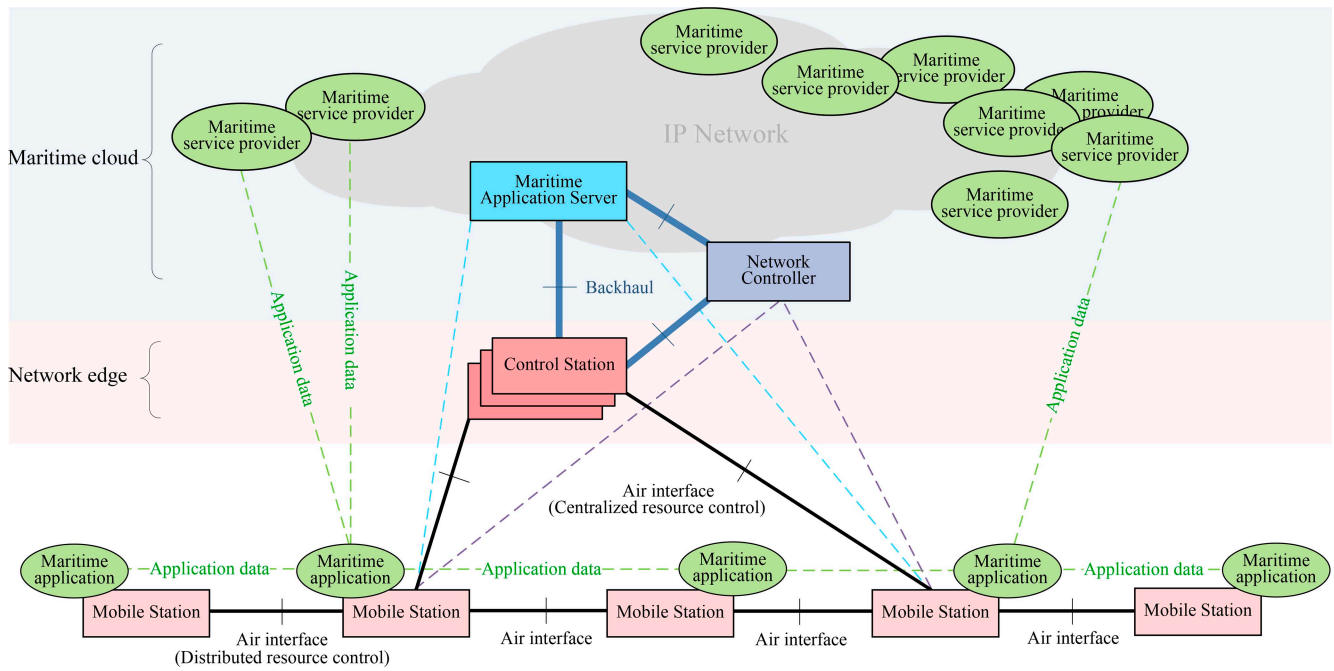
Maritime service provider

Maritime service provider

Maritime service provider

Maritime service provider

Maritime service provider

Maritime service provider

Maritime service provider

Maritime service provider

IP Network

Maritime cloud

Maritime Application Server

Network Controller

Backhaul

Network edge

Control Station

Application data

Application data

Application data

Air interface
(Centralized resource control)

Maritime application

Application data

Maritime application

Application data

Maritime application

Maritime application

Application data

Maritime application

Mobile Station

Mobile Station

Mobile Station

Mobile Station

Mobile Station

Air interface
(Distributed resource control)

Air interface

Air interface

Air interface